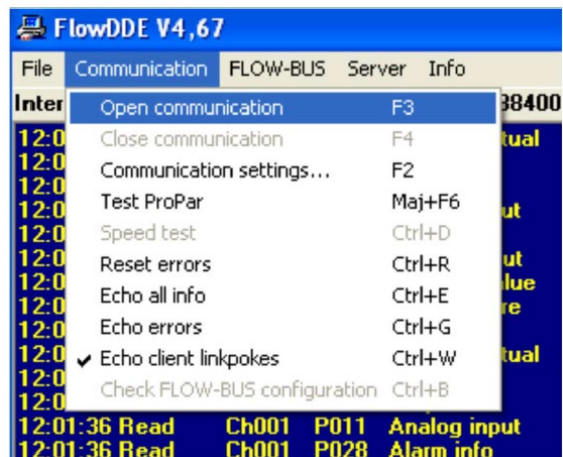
FlowDDE V4,67

File Communication FLOW-BUS Server Info

Inter 38400

Open communication F3
Close communication F4
Communication settings... F2
Test ProPar Maj+F6
Speed test Ctrl+D
Reset errors Ctrl+R
Echo all info Ctrl+E
Echo errors Ctrl+G
Echo client linkpokes Ctrl+W
Check FLOW-BUS configuration Ctrl+B

12:0 tual
12:0
12:0
12:0 ut
12:0
12:0 ut
12:0 lue
12:0 re
12:0
12:0 tual
12:0
12:0
12:01:36 Read Ch001 P011 Analog input
12:01:36 Read Ch001 P028 Alarm info